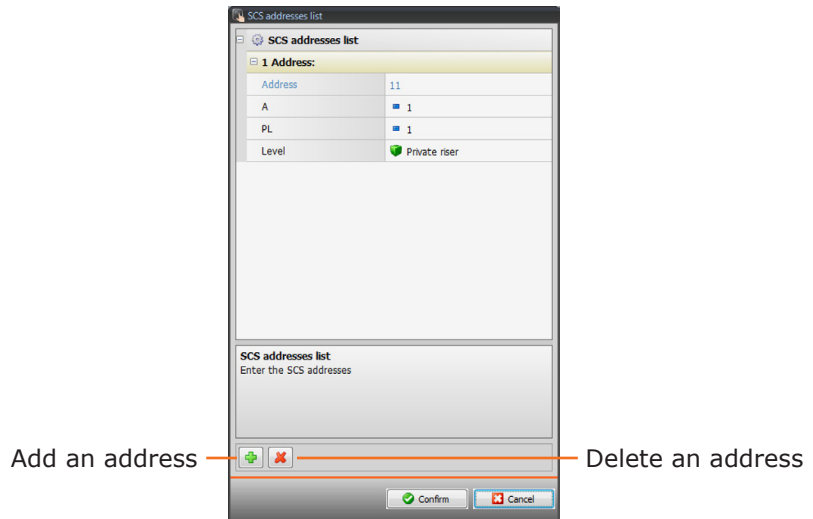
SCS addresses list

SCS addresses list

1 Address:

| Address | 11 |
|---|---|
| A | 1 |
| PL | 1 |
| Level | Private riser |

SCS addresses list
Enter the SCS addresses

Add an address

Delete an address

Confirm

Cancel